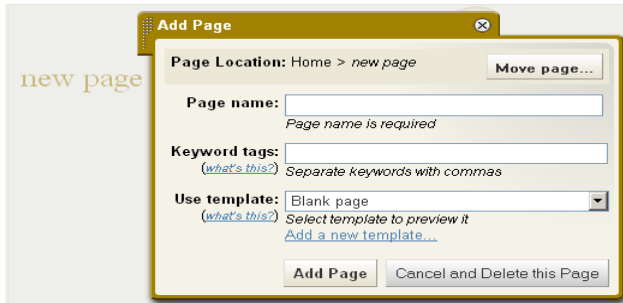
new page

Add Page

Page Location: Home > new page

Move page...

Page name:
Page name is required

Keyword tags:
(what's this?)
Separate keywords with commas

Use template:
(what's this?)
Blank page
Select template to preview it
Add a new template...

Add Page

Cancel and Delete this Page